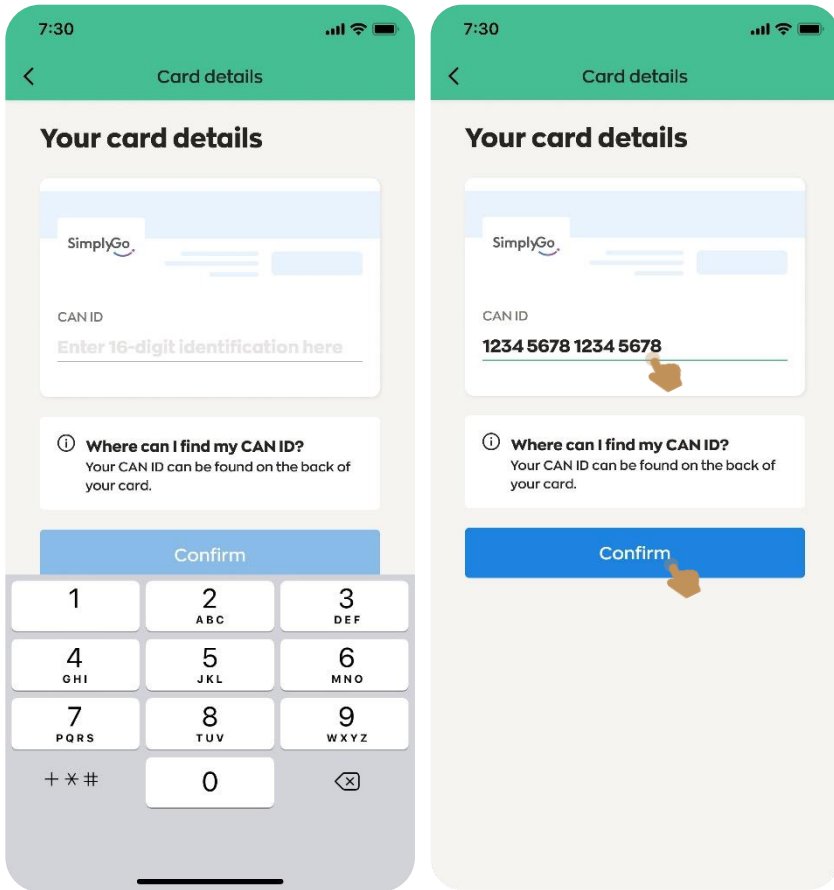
7:30

Card details

Your card details

SimplyGo

CAN ID

Enter 16-digit identification here

Where can I find my CAN ID?
Your CAN ID can be found on the back of your card.

Confirm

1
2 ABC
3 DEF
4 GHI
5 JKL
6 MNO
7 PQRS
8 TUV
9 WXYZ
+*#
0

7:30

Card details

Your card details

SimplyGo

CAN ID

1234 5678 1234 5678

Where can I find my CAN ID?
Your CAN ID can be found on the back of your card.

Confirm